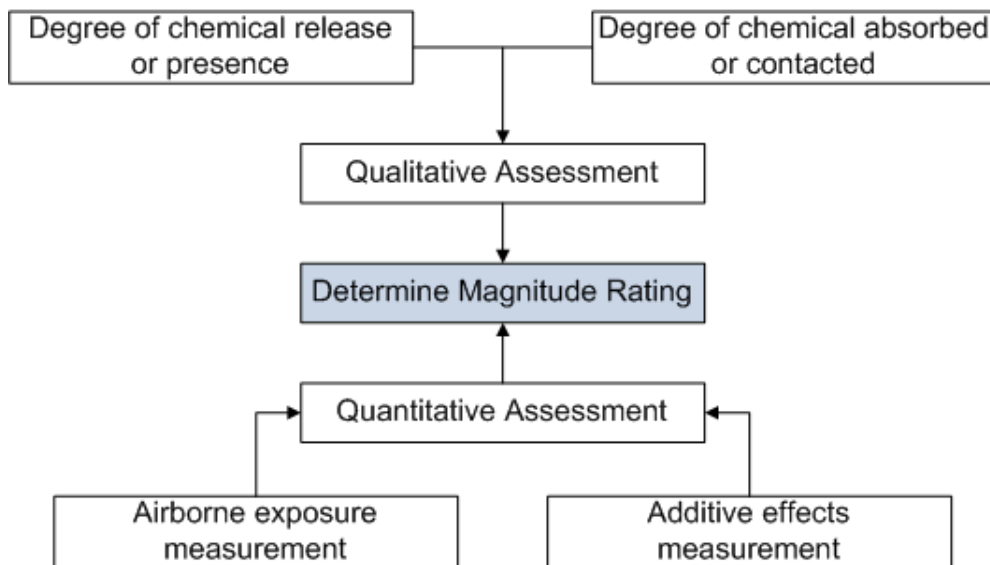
Degree of chemical release or presence

Degree of chemical absorbed or contacted

Qualitative Assessment

Determine Magnitude Rating

Quantitative Assessment

Airborne exposure measurement

Additive effects measurement